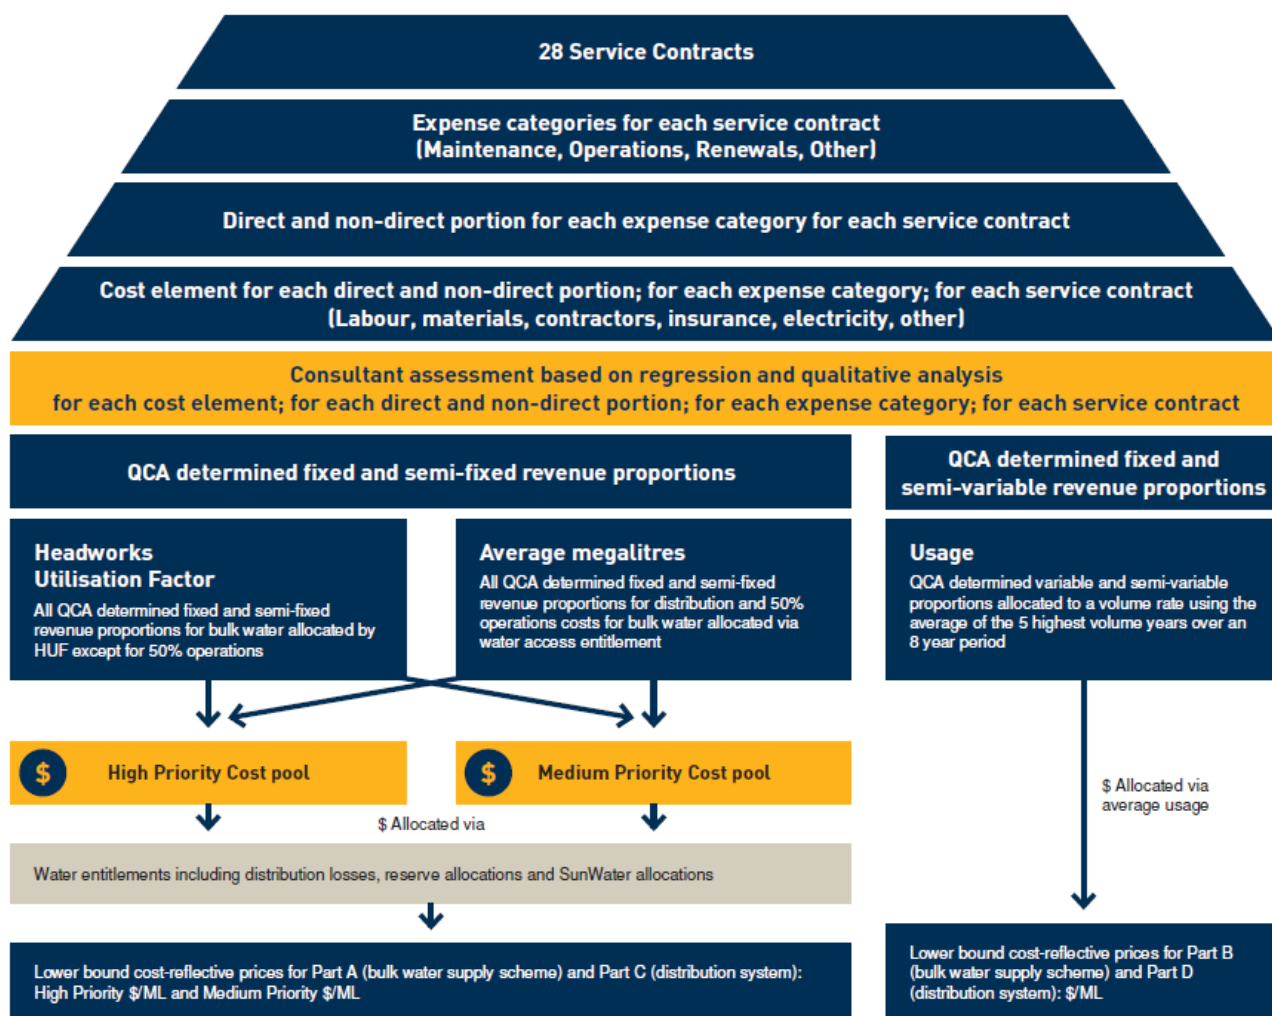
28 Service Contracts

Expense categories for each service contract
(Maintenance, Operations, Renewals, Other)

Direct and non-direct portion for each expense category for each service contract

Cost element for each direct and non-direct portion; for each expense category; for each service contract
(Labour, materials, contractors, insurance, electricity, other)

Consultant assessment based on regression and qualitative analysis
for each cost element; for each direct and non-direct portion; for each expense category; for each service contract

QCA determined fixed and semi-fixed revenue proportions

QCA determined fixed and semi-variable revenue proportions

Headworks Utilisation Factor

All QCA determined fixed and semi-fixed revenue proportions for bulk water allocated by HUF except for 50% operations

Average megalitres

All QCA determined fixed and semi-fixed revenue proportions for distribution and 50% operations costs for bulk water allocated via water access entitlement

Usage

QCA determined variable and semi-variable proportions allocated to a volume rate using the average of the 5 highest volume years over an 8 year period

$ High Priority Cost pool

$ Medium Priority Cost pool

$ Allocated via

$ Allocated via average usage

Water entitlements including distribution losses, reserve allocations and SunWater allocations

Lower bound cost-reflective prices for Part A (bulk water supply scheme) and Part C (distribution system): High Priority $/ML and Medium Priority $/ML

Lower bound cost-reflective prices for Part B (bulk water supply scheme) and Part D (distribution system): $/ML